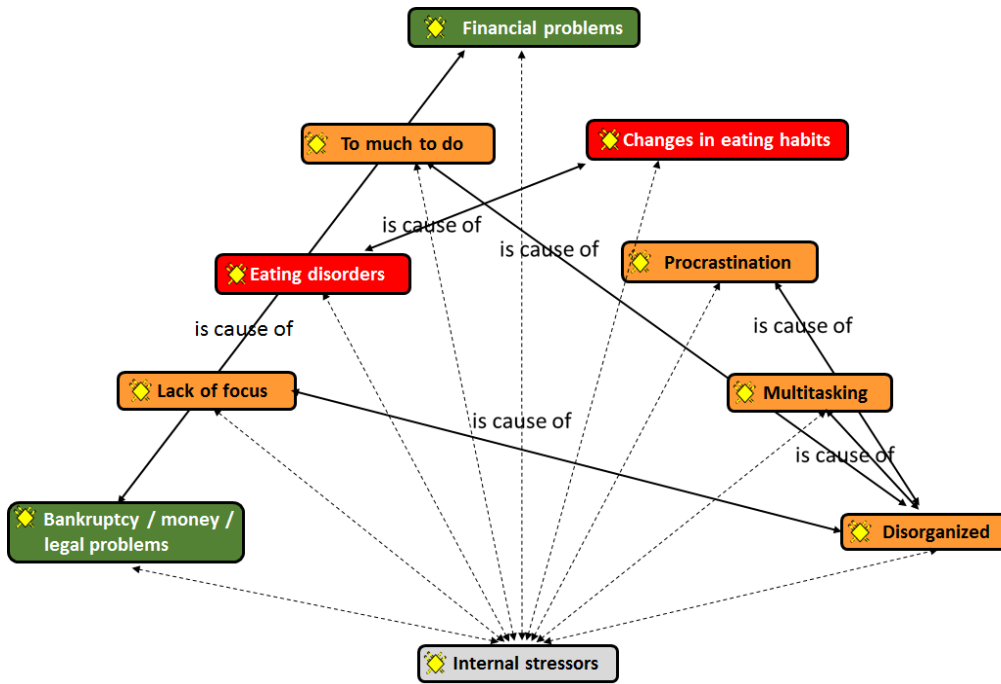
Financial problems

To much to do

Changes in eating habits

is cause of

is cause of

Procrastination

Eating disorders

is cause of

is cause of

Lack of focus

Multitasking

is cause of

is cause of

Bankruptcy / money / legal problems

Disorganized

Internal stressors